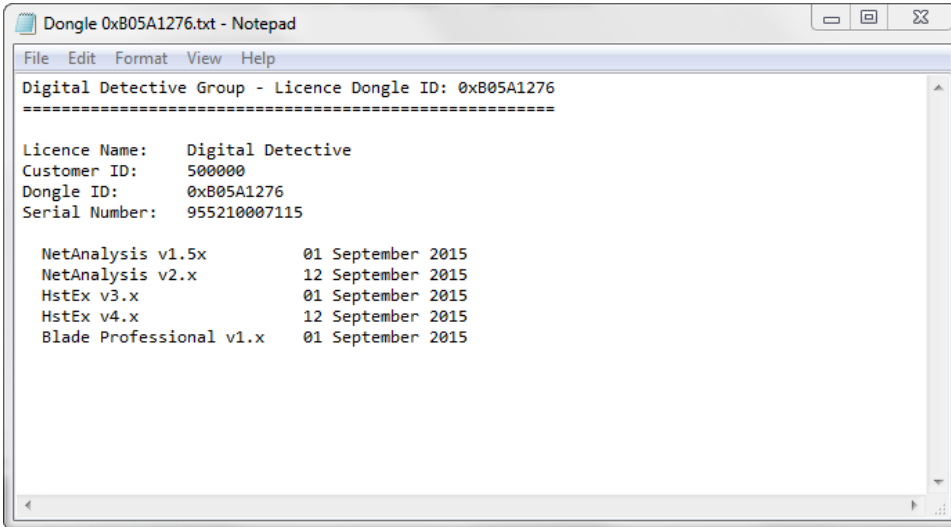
Dongle 0xB05A1276.txt - Notepad

File Edit Format View Help

Digital Detective Group - Licence Dongle ID: 0xB05A1276
=====================================================

Licence Name: Digital Detective
Customer ID: 500000
Dongle ID: 0xB05A1276
Serial Number: 955210007115

NetAnalysis v1.5x 01 September 2015
NetAnalysis v2.x 12 September 2015
HstEx v3.x 01 September 2015
HstEx v4.x 12 September 2015
Blade Professional v1.x 01 September 2015